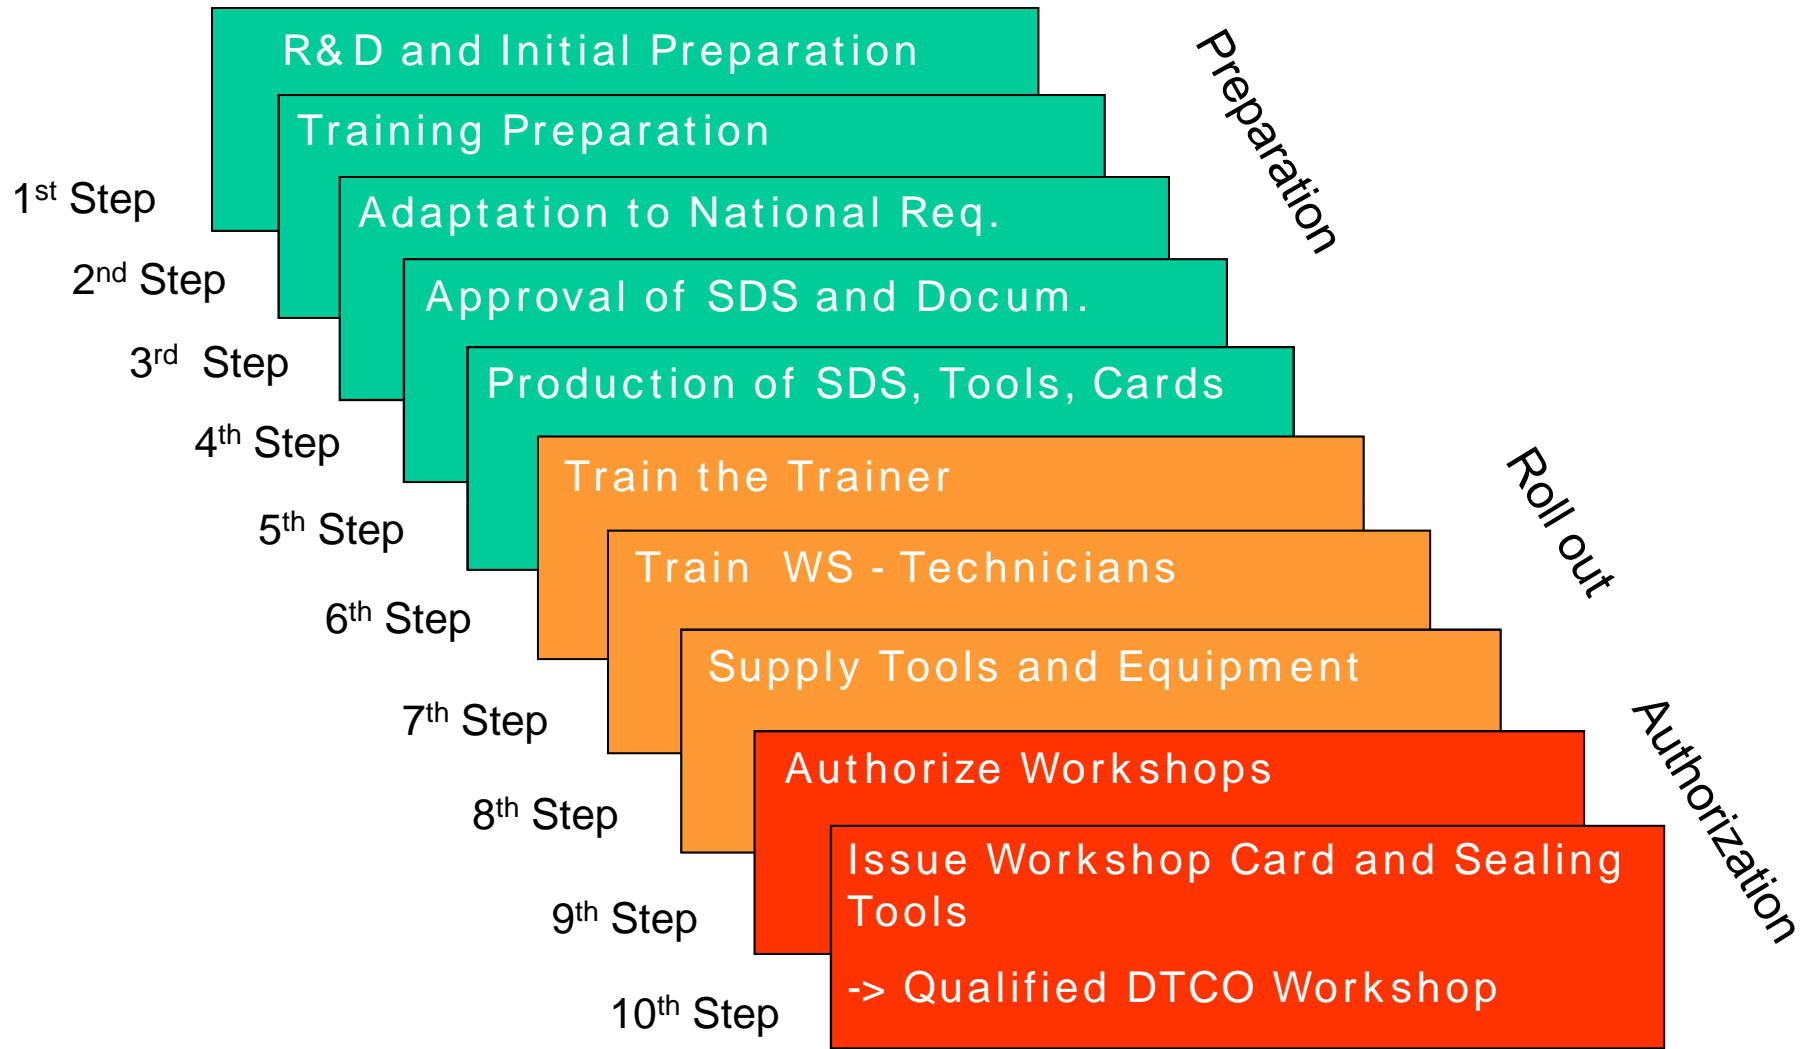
R&D and Initial Preparation

Training Preparation

Adaptation to National Req.

Approval of SDS and Docum.

Production of SDS, Tools, Cards

Train the Trainer

Train WS - Technicians

Supply Tools and Equipment

Authorize Workshops

Issue Workshop Card and Sealing Tools

-> Qualified DTCO Workshop

Preparation

Roll out

Authorization

1$^{st}$ Step

2$^{nd}$ Step

3$^{rd}$ Step

4$^{th}$ Step

5$^{th}$ Step

6$^{th}$ Step

7$^{th}$ Step

8$^{th}$ Step

9$^{th}$ Step

10$^{th}$ Step